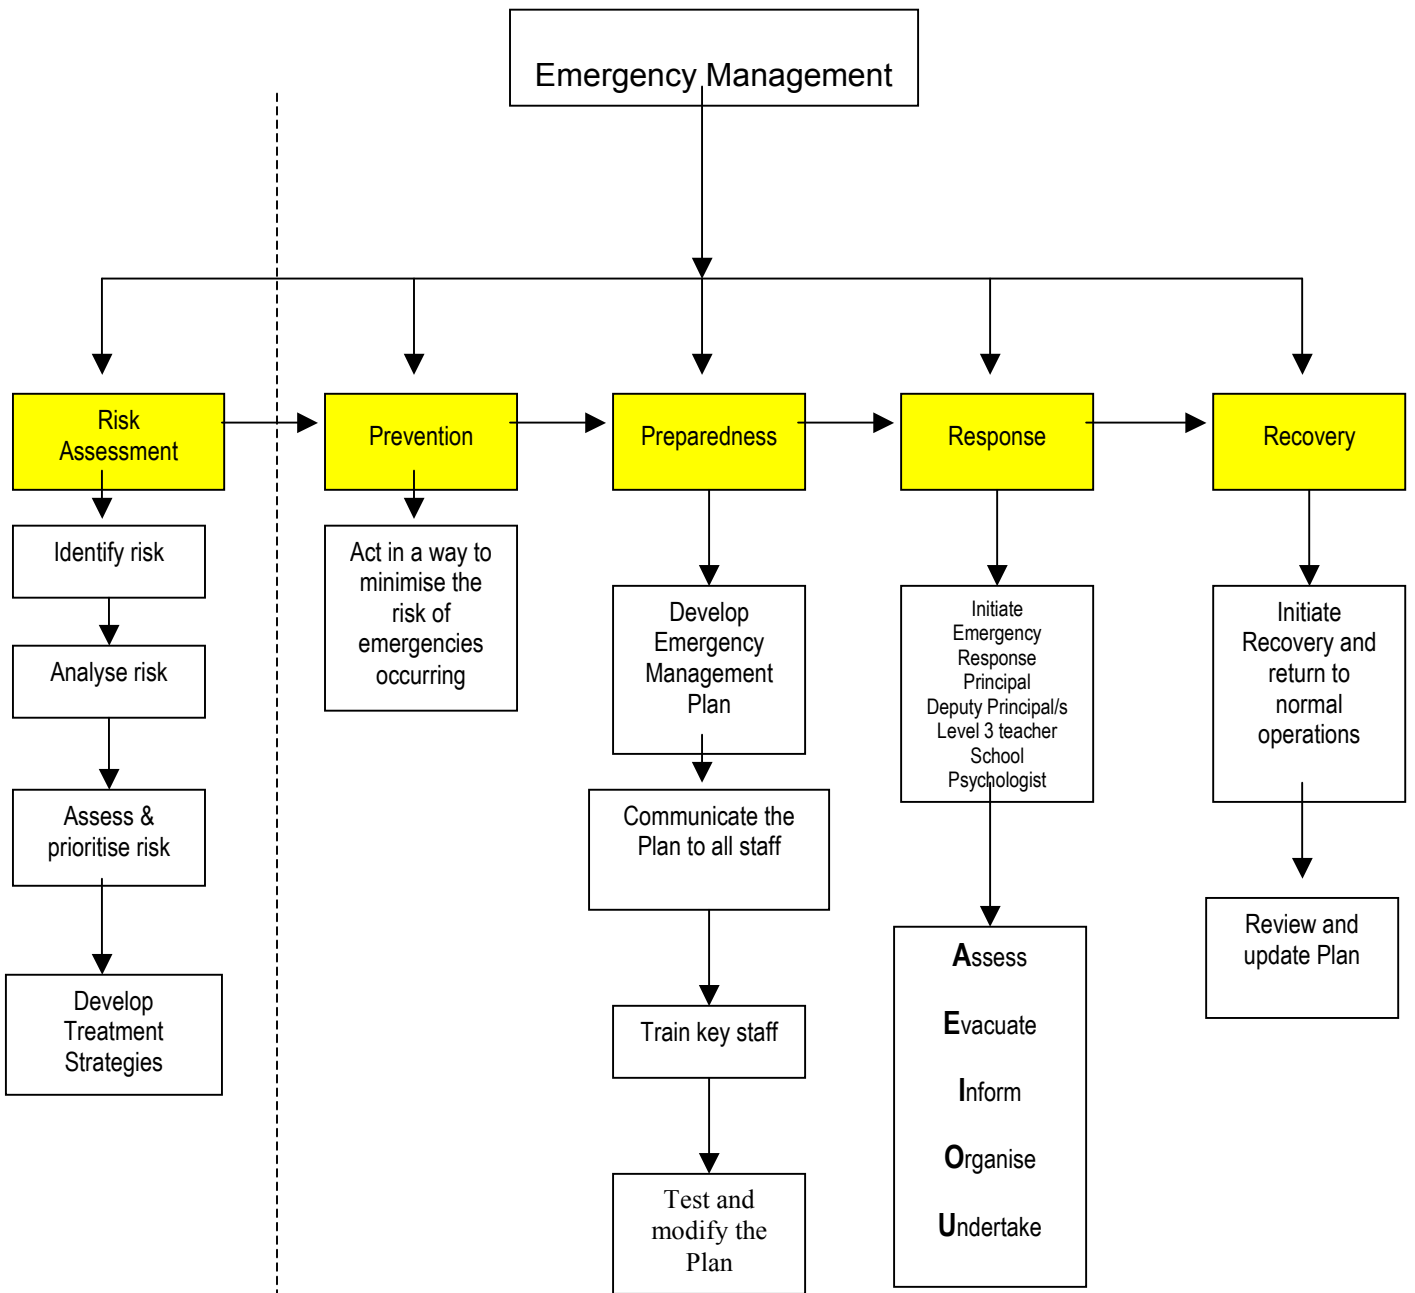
Emergency Management

Risk Assessment

Identify risk

Analyse risk

Assess & prioritise risk

Develop Treatment Strategies

Prevention

Act in a way to minimise the risk of emergencies occurring

Preparedness

Develop Emergency Management Plan

Communicate the Plan to all staff

Train key staff

Test and modify the Plan

Response

Initiate Emergency Response Principal Deputy Principal/s Level 3 teacher School Psychologist

Assess

Evacuate

Inform

Organise

Undertake

Recovery

Initiate Recovery and return to normal operations

Review and update Plan